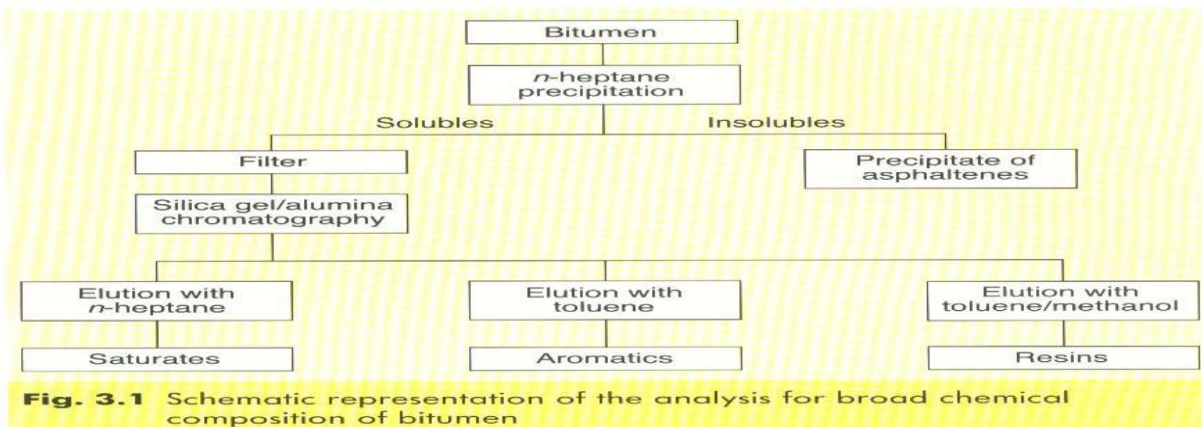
Bitumen

n-heptane precipitation

Solubles

Insolubles

Filter

Precipitate of asphaltenes

Silica gel/alumina chromatography

Elution with n-heptane

Elution with toluene

Elution with toluene/methanol

Saturates

Aromatics

Resins

**Fig. 3.1** Schematic representation of the analysis for broad chemical composition of bitumen